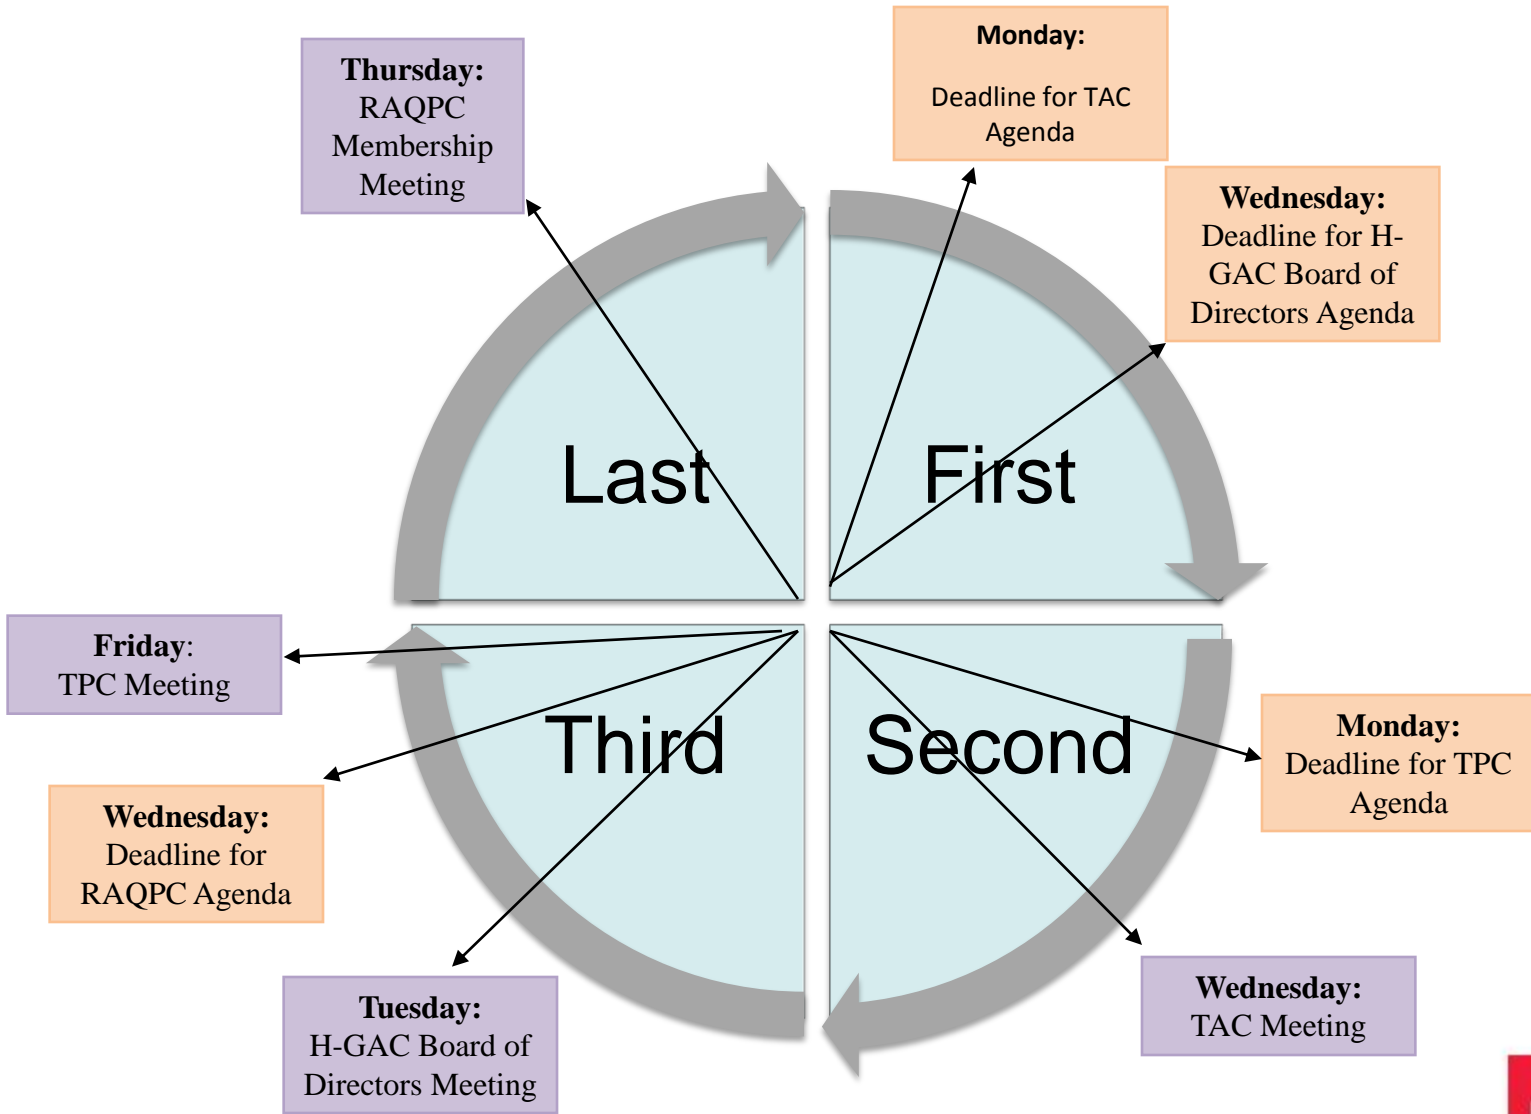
Thursday:
RAQPC Membership Meeting

Monday:
Deadline for TAC Agenda

Wednesday:
Deadline for H-GAC Board of Directors Agenda

Last

First

Friday:
TPC Meeting

Third

Second

Monday:
Deadline for TPC Agenda

Wednesday:
Deadline for RAQPC Agenda

Tuesday:
H-GAC Board of Directors Meeting

Wednesday:
TAC Meeting